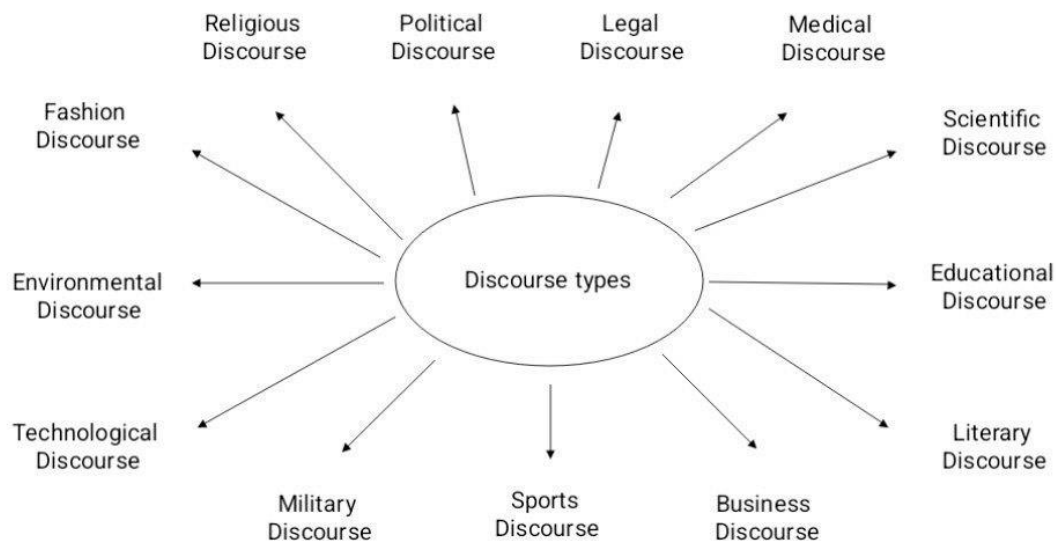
Religious Discourse

Political Discourse

Legal Discourse

Medical Discourse

Fashion Discourse

Scientific Discourse

Discourse types

Environmental Discourse

Educational Discourse

Technological Discourse

Literary Discourse

Military Discourse

Sports Discourse

Business Discourse